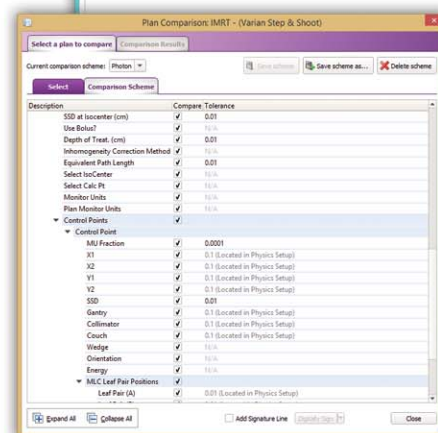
Plan Comparison: IMRT - (Varian Step & Shoot)

Select a plan to compare | Comparison Results

Current comparison scheme: Photon | Save scheme | Save scheme as... | Delete scheme

Select | Comparison Scheme

| Description | Compare | Tolerance |
|---|---|---|
| SSD at Isocenter (cm) | ✓ | 0.01 |
| Use Bolus? | ✓ | N/A |
| Depth of Treat. (cm) | ✓ | 0.01 |
| Inhomogeneity Correction Method | ✓ | N/A |
| Equivalent Path Length | ✓ | 0.01 |
| Select IsoCenter | ✓ | N/A |
| Select Calc Pt | ✓ | N/A |
| Monitor Units | ✓ | N/A |
| Plan Monitor Units | ✓ | N/A |
| Control Points | ✓ | |
| Control Point | ✓ | |
| MU Fraction | ✓ | 0.0001 |
| X1 | ✓ | 0.1 (Located in Physics Setup) |
| X2 | ✓ | 0.1 (Located in Physics Setup) |
| Y1 | ✓ | 0.1 (Located in Physics Setup) |
| Y2 | ✓ | 0.1 (Located in Physics Setup) |
| SSD | ✓ | 0.01 |
| Gantry | ✓ | 0.1 (Located in Physics Setup) |
| Collimator | ✓ | 0.1 (Located in Physics Setup) |
| Couch | ✓ | 0.1 (Located in Physics Setup) |
| Wedge | ✓ | N/A |
| Orientation | ✓ | N/A |
| Energy | ✓ | N/A |
| MLC Leaf Pair Positions | ✓ | |
| Leaf Pair (A) | ✓ | 0.01 (Located in Physics Setup) |

Expand All | Collapse All | Add Signature Line | Digitally Sign | Close